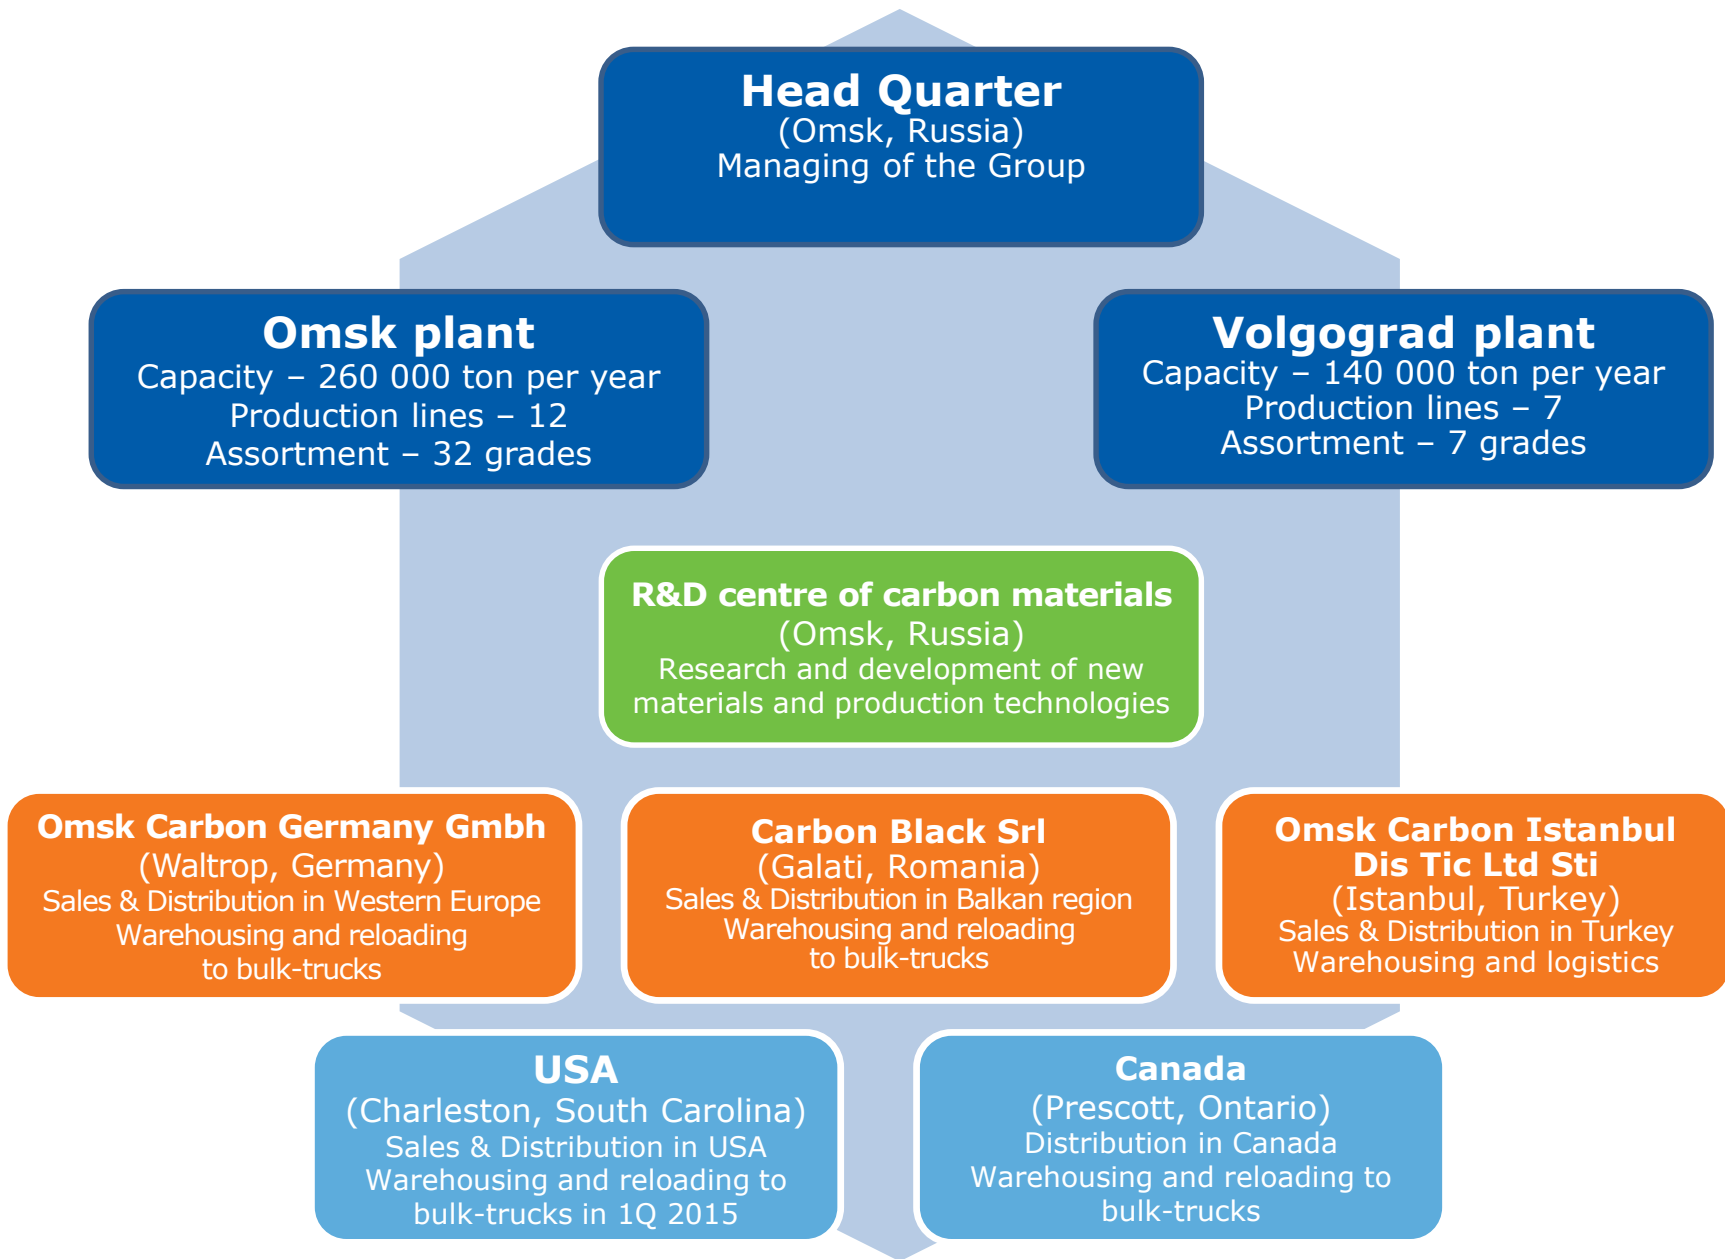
Head Quarter
(Omsk, Russia)
Managing of the Group

Omsk plant
Capacity – 260 000 ton per year
Production lines – 12
Assortment – 32 grades

Volgograd plant
Capacity – 140 000 ton per year
Production lines – 7
Assortment – 7 grades

R&D centre of carbon materials
(Omsk, Russia)
Research and development of new materials and production technologies

Omsk Carbon Germany Gmbh
(Waltrop, Germany)
Sales & Distribution in Western Europe
Warehousing and reloading to bulk-trucks

Carbon Black Srl
(Galati, Romania)
Sales & Distribution in Balkan region
Warehousing and reloading to bulk-trucks

Omsk Carbon Istanbul Dis Tic Ltd Sti
(Istanbul, Turkey)
Sales & Distribution in Turkey
Warehousing and logistics

USA
(Charleston, South Carolina)
Sales & Distribution in USA
Warehousing and reloading to bulk-trucks in 1Q 2015

Canada
(Prescott, Ontario)
Distribution in Canada
Warehousing and reloading to bulk-trucks